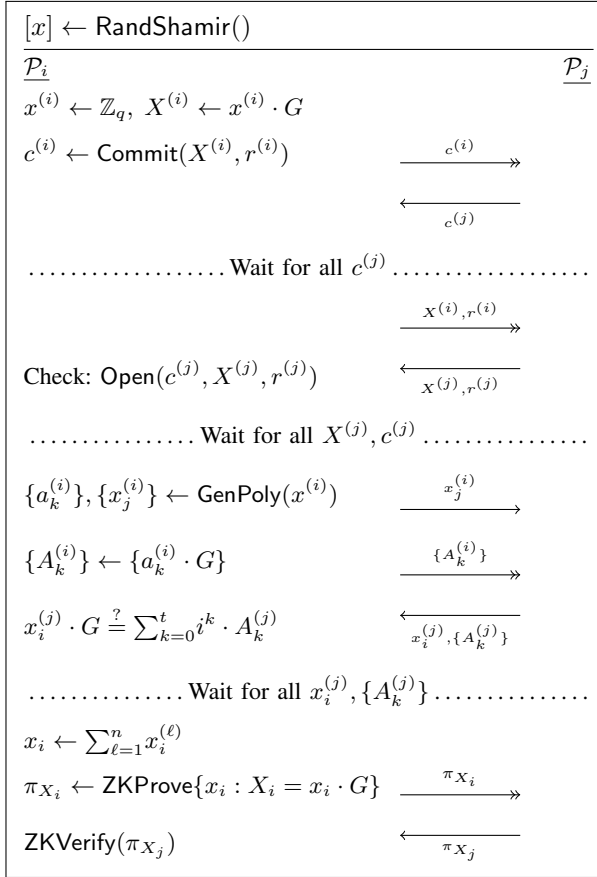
$[x] \leftarrow \mathsf{RandShamir}()$

$\underline{\mathcal{P}_i}$ $\underline{\mathcal{P}_j}$

$x^{(i)} \leftarrow \mathbb{Z}_q,\ X^{(i)} \leftarrow x^{(i)} \cdot G$

$c^{(i)} \leftarrow \mathsf{Commit}(X^{(i)}, r^{(i)})$ $c^{(i)}$

$c^{(j)}$

Wait for all $c^{(j)}$

$X^{(i)}, r^{(i)}$

Check: $\mathsf{Open}(c^{(j)}, X^{(j)}, r^{(j)})$ $X^{(j)}, r^{(j)}$

Wait for all $X^{(j)}, c^{(j)}$

$\{a_k^{(i)}\}, \{x_j^{(i)}\} \leftarrow \mathsf{GenPoly}(x^{(i)})$ $x_j^{(i)}$

$\{A_k^{(i)}\} \leftarrow \{a_k^{(i)} \cdot G\}$ $\{A_k^{(i)}\}$

$x_i^{(j)} \cdot G \stackrel{?}{=} \sum_{k=0}^{t} i^k \cdot A_k^{(j)}$ $x_i^{(j)}, \{A_k^{(j)}\}$

Wait for all $x_i^{(j)}, \{A_k^{(j)}\}$

$x_i \leftarrow \sum_{\ell=1}^{n} x_i^{(\ell)}$

$\pi_{X_i} \leftarrow \mathsf{ZKProve}\{x_i : X_i = x_i \cdot G\}$ $\pi_{X_i}$

$\mathsf{ZKVerify}(\pi_{X_j})$ $\pi_{X_j}$